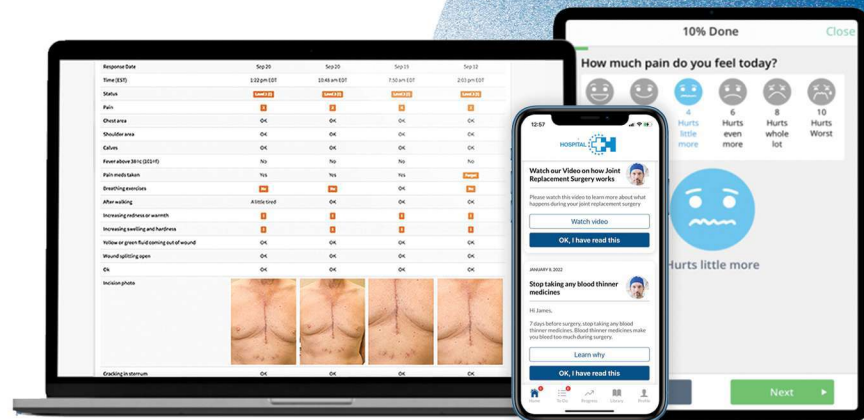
| Response Date | Sep 20 | Sep 20 | Sep 15 | Sep 12 |
|---|---|---|---|---|
| Time (EST) | 1:22 pm EDT | 10:48 am EDT | 7:50 am EDT | 2:03 pm EDT |
| Status | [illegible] | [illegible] | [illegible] | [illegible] |
| Pain | 3 | 3 | 5 | 7 |
| Chest area | OK | OK | OK | OK |
| Shoulder area | OK | OK | OK | OK |
| Calves | OK | OK | OK | OK |
| Fever above 38°c (101°f) | No | No | No | No |
| Pain meds taken | Yes | Yes | Yes | Forgot |
| Breathing exercises | No | No | OK | No |
| After walking | A little tired | OK | OK | OK |
| Increasing redness or warmth | 1 | 1 | 1 | 1 |
| Increasing swelling and hardness | 1 | 1 | 1 | 1 |
| Yellow or green fluid coming out of wound | OK | OK | OK | OK |
| Wound splitting open | OK | OK | OK | OK |
| Ok | OK | OK | OK | OK |
| Incision photo | | | | |
| Cracking in sternum | OK | OK | OK | OK |

12:57

HOSPITAL

Watch our Video on how Joint Replacement Surgery works

Please watch this video to learn more about what happens during your joint replacement surgery

Watch video

OK, I have read this

JANUARY 8, 2022

Stop taking any blood thinner medicines

Hi James,

7 days before surgery, stop taking any blood thinner medicines. Blood thinner medicines make you bleed too much during surgery.

Learn why

OK, I have read this

Home To Do Progress Library Profile

10% Done

Close

How much pain do you feel today?

4 Hurts little more

6 Hurts even more

8 Hurts whole lot

10 Hurts Worst

Hurts little more

Next